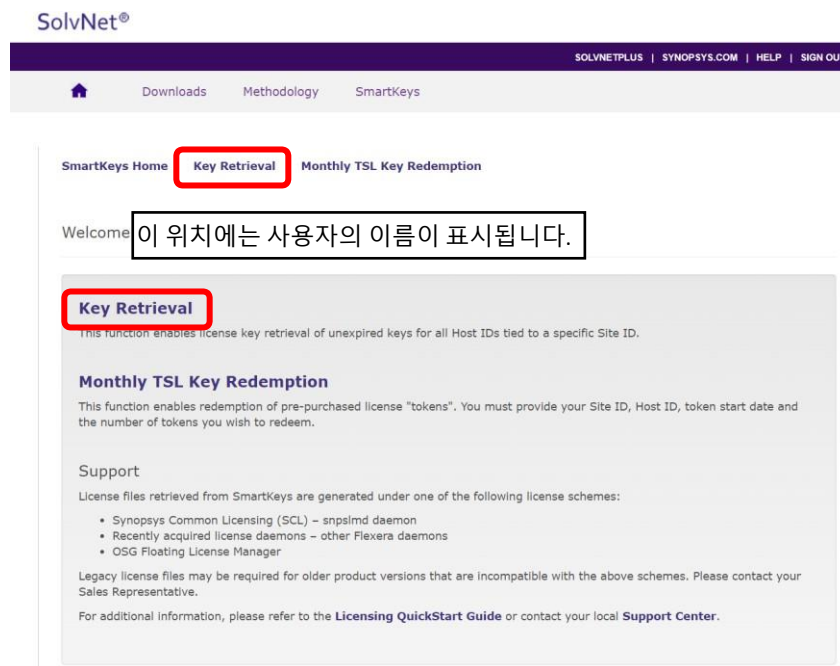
SolvNet®

SOLVNETPLUS | SYNOPSYS.COM | HELP | SIGN OU

Downloads Methodology SmartKeys

SmartKeys Home Key Retrieval Monthly TSL Key Redemption

Welcome 이 위치에는 사용자의 이름이 표시됩니다.

Key Retrieval

This function enables license key retrieval of unexpired keys for all Host IDs tied to a specific Site ID.

Monthly TSL Key Redemption

This function enables redemption of pre-purchased license "tokens". You must provide your Site ID, Host ID, token start date and the number of tokens you wish to redeem.

Support

License files retrieved from SmartKeys are generated under one of the following license schemes:

- Synopsys Common Licensing (SCL) – snpslmd daemon
- Recently acquired license daemons – other Flexera daemons
- OSG Floating License Manager

Legacy license files may be required for older product versions that are incompatible with the above schemes. Please contact your Sales Representative.

For additional information, please refer to the Licensing QuickStart Guide or contact your local Support Center.